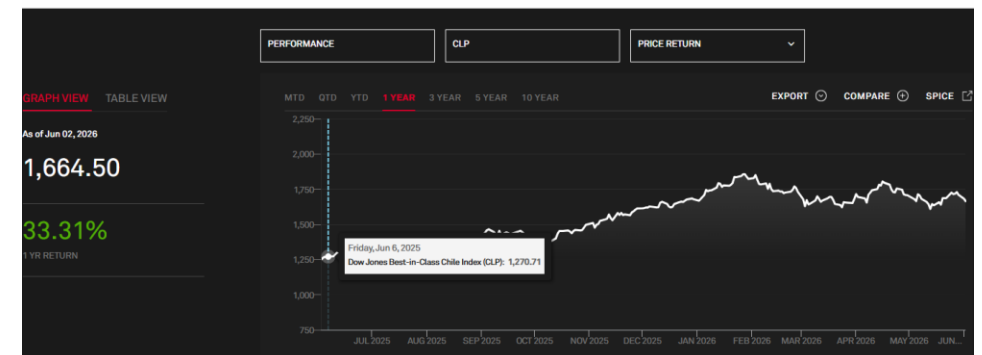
PERFORMANCE
CLP
PRICE RETURN

GRAPH VIEW TABLE VIEW

As of Jun 02, 2026
1,664.50

33.31%
1 YR RETURN

MTD QTD YTD 1 YEAR 3 YEAR 5 YEAR 10 YEAR

EXPORT COMPARE SPICE

2,250
2,000
1,750
1,500
1,250
1,000
750

Friday, Jun 6, 2025
Dow Jones Best-in-Class Chile Index (CLP): 1,270.71

JUL 2025 AUG 2025 SEP 2025 OCT 2025 NOV 2025 DEC 2025 JAN 2026 FEB 2026 MAR 2026 APR 2026 MAY 2026 JUN...